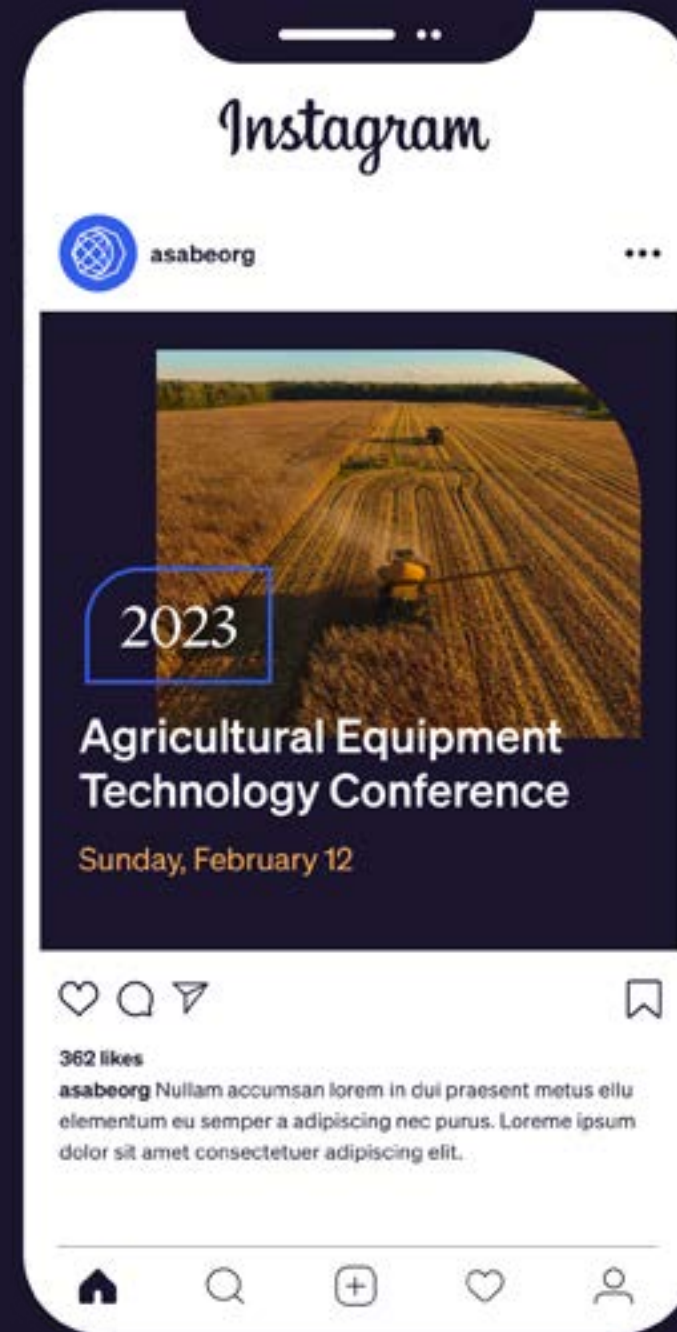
Instagram

asabeorg

2023

Agricultural Equipment Technology Conference

Sunday, February 12

362 likes

asabeorg Nullam accumsan lorem in dui praesent metus eilu elementum eu semper a adipiscing nec purus. Loreme ipsum dolor sit amet consectetuer adipiscing elit.